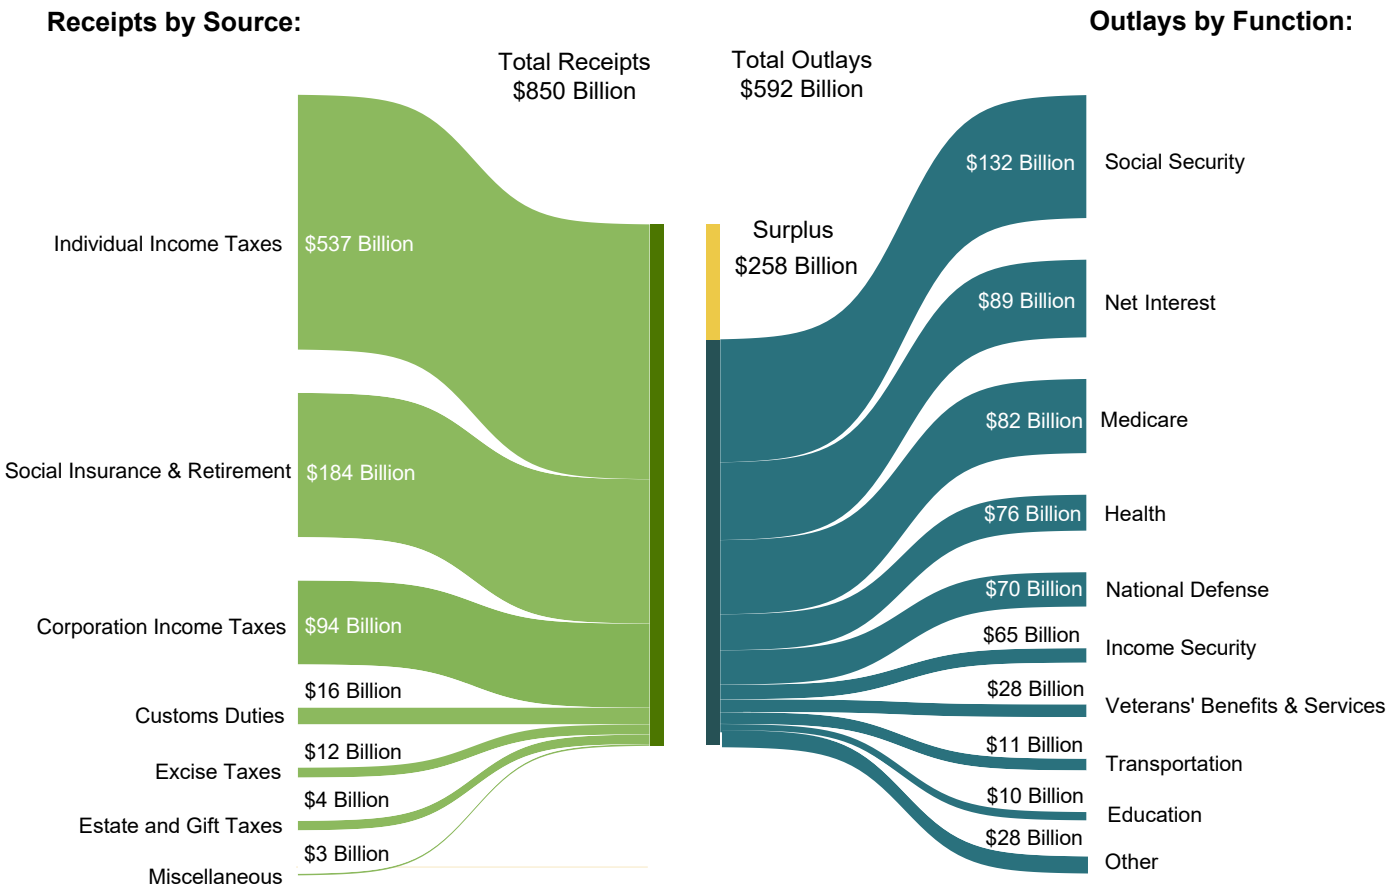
Receipts by Source:

Outlays by Function:

Total Receipts
$850 Billion

Total Outlays
$592 Billion

Individual Income Taxes $537 Billion

Social Insurance & Retirement $184 Billion

Corporation Income Taxes $94 Billion

$16 Billion
Customs Duties

$12 Billion
Excise Taxes

$4 Billion
Estate and Gift Taxes

$3 Billion
Miscellaneous

Surplus
$258 Billion

$132 Billion Social Security

$89 Billion Net Interest

$82 Billion Medicare

$76 Billion Health

$70 Billion National Defense

$65 Billion
Income Security

$28 Billion
Veterans' Benefits & Services

$11 Billion
Transportation

$10 Billion
Education

$28 Billion
Other